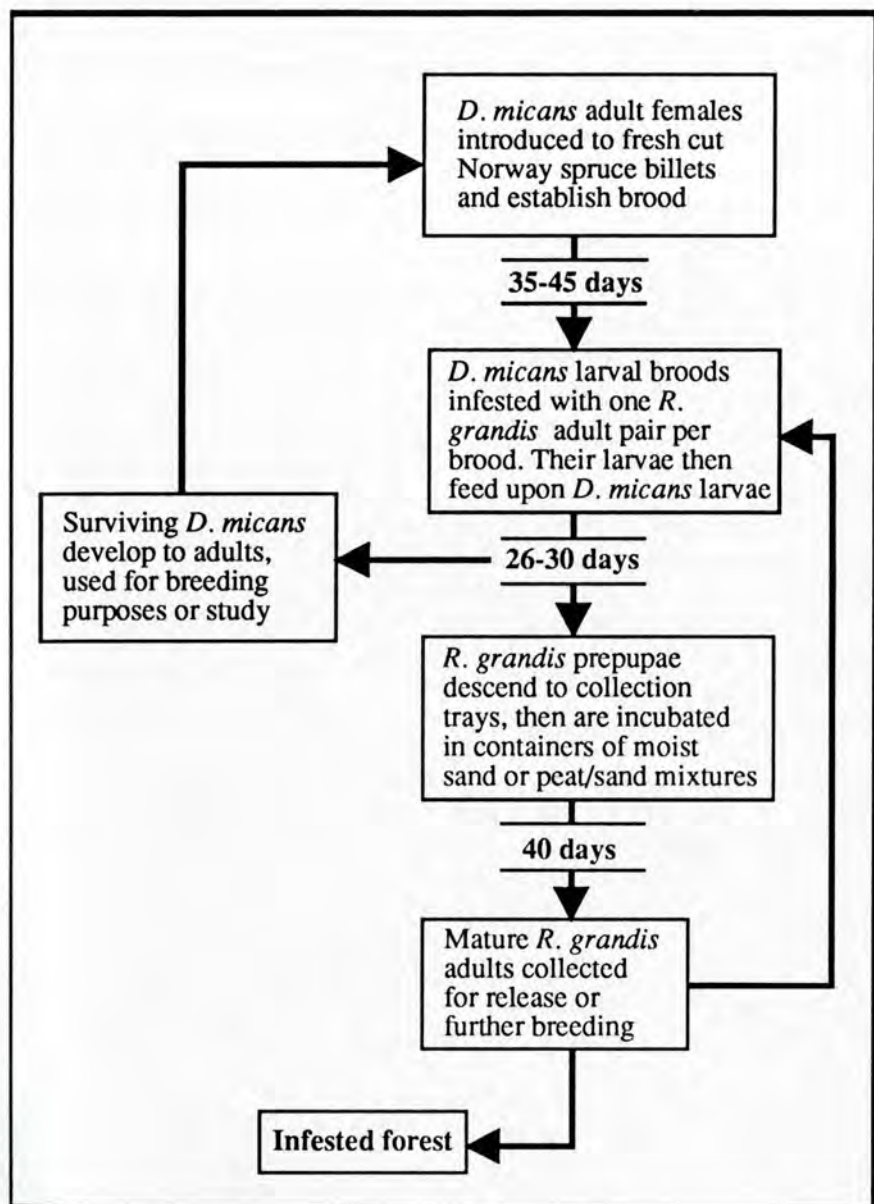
D. micans adult females introduced to fresh cut Norway spruce billets and establish brood

35-45 days

D. micans larval broods infested with one R. grandis adult pair per brood. Their larvae then feed upon D. micans larvae

Surviving D. micans develop to adults, used for breeding purposes or study

26-30 days

R. grandis prepupae descend to collection trays, then are incubated in containers of moist sand or peat/sand mixtures

40 days

Mature R. grandis adults collected for release or further breeding

Infested forest